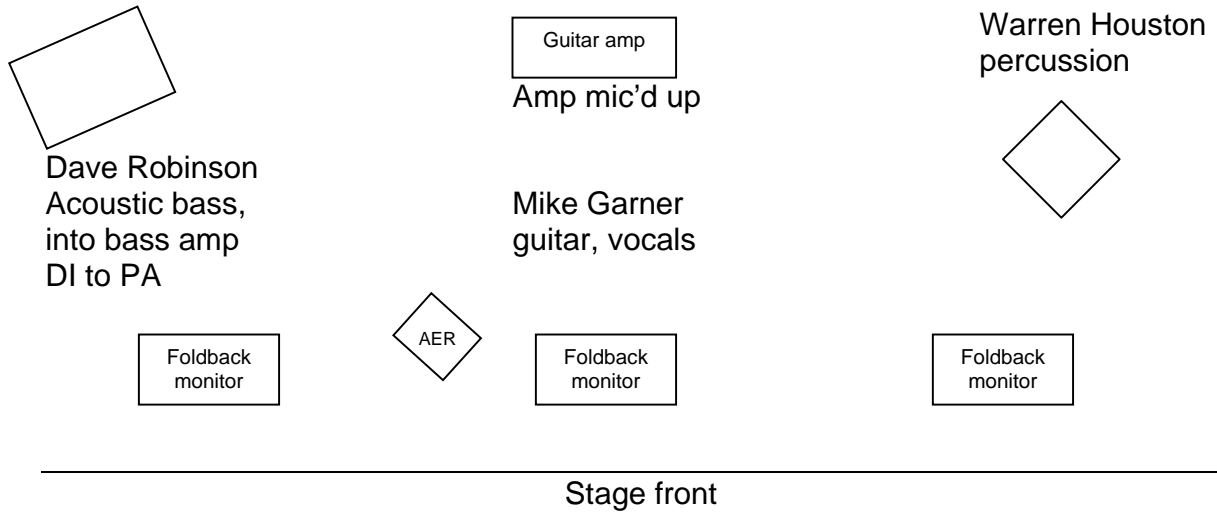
Guitar amp

Amp mic'd up

Warren Houston
percussion

Dave Robinson
Acoustic bass,
into bass amp
DI to PA

Mike Garner
guitar, vocals

AER

Foldback monitor

Foldback monitor

Foldback monitor

Stage front